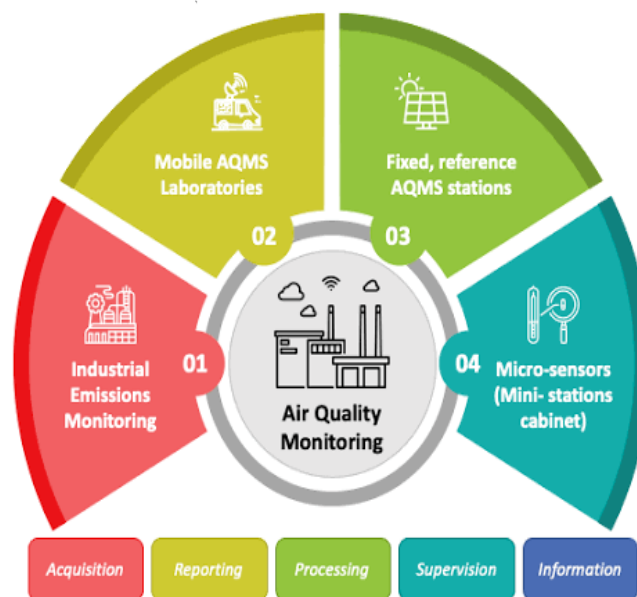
Mobile AQMS Laboratories

02

Fixed, reference AQMS stations

03

Industrial Emissions Monitoring

01

Air Quality Monitoring

04

Micro-sensors (Mini- stations cabinet)

Acquisition

Reporting

Processing

Supervision

Information